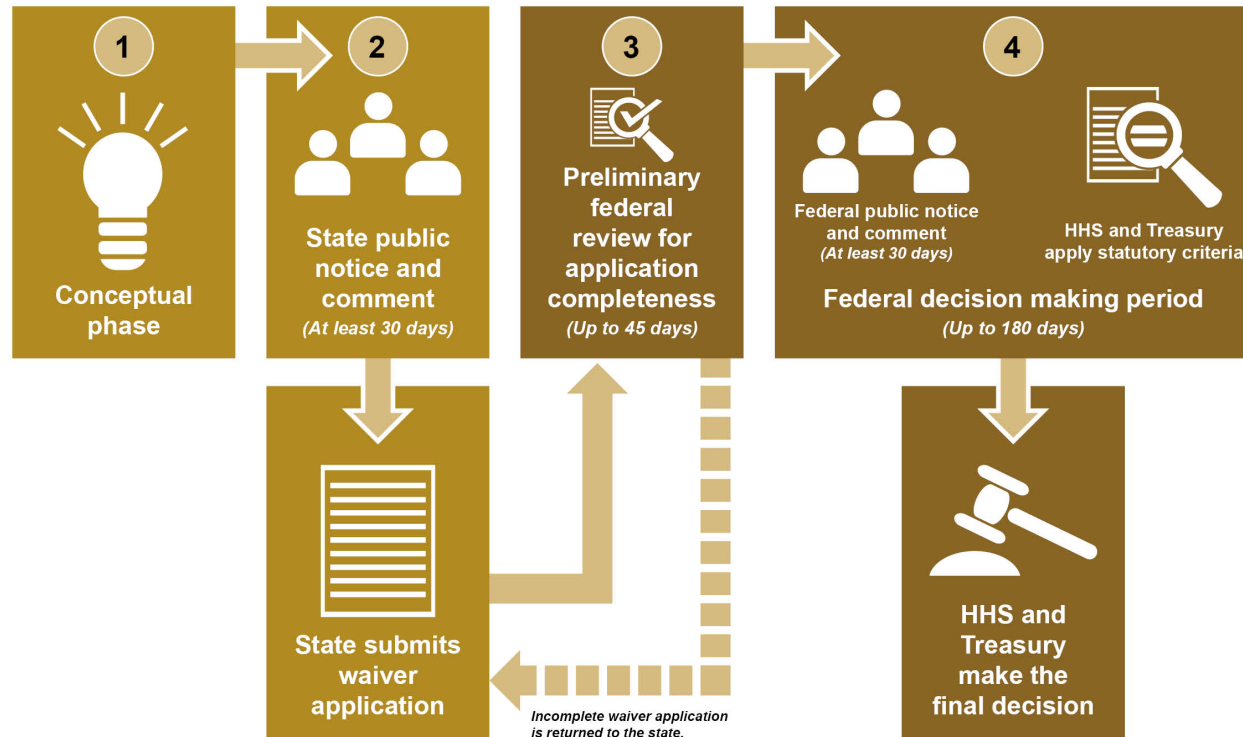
1

Conceptual phase

2

State public notice and comment

(At least 30 days)

State submits waiver application

3

Preliminary federal review for application completeness

(Up to 45 days)

Incomplete waiver application is returned to the state.

4

Federal public notice and comment

(At least 30 days)

HHS and Treasury apply statutory criteria

Federal decision making period

(Up to 180 days)

HHS and Treasury make the final decision